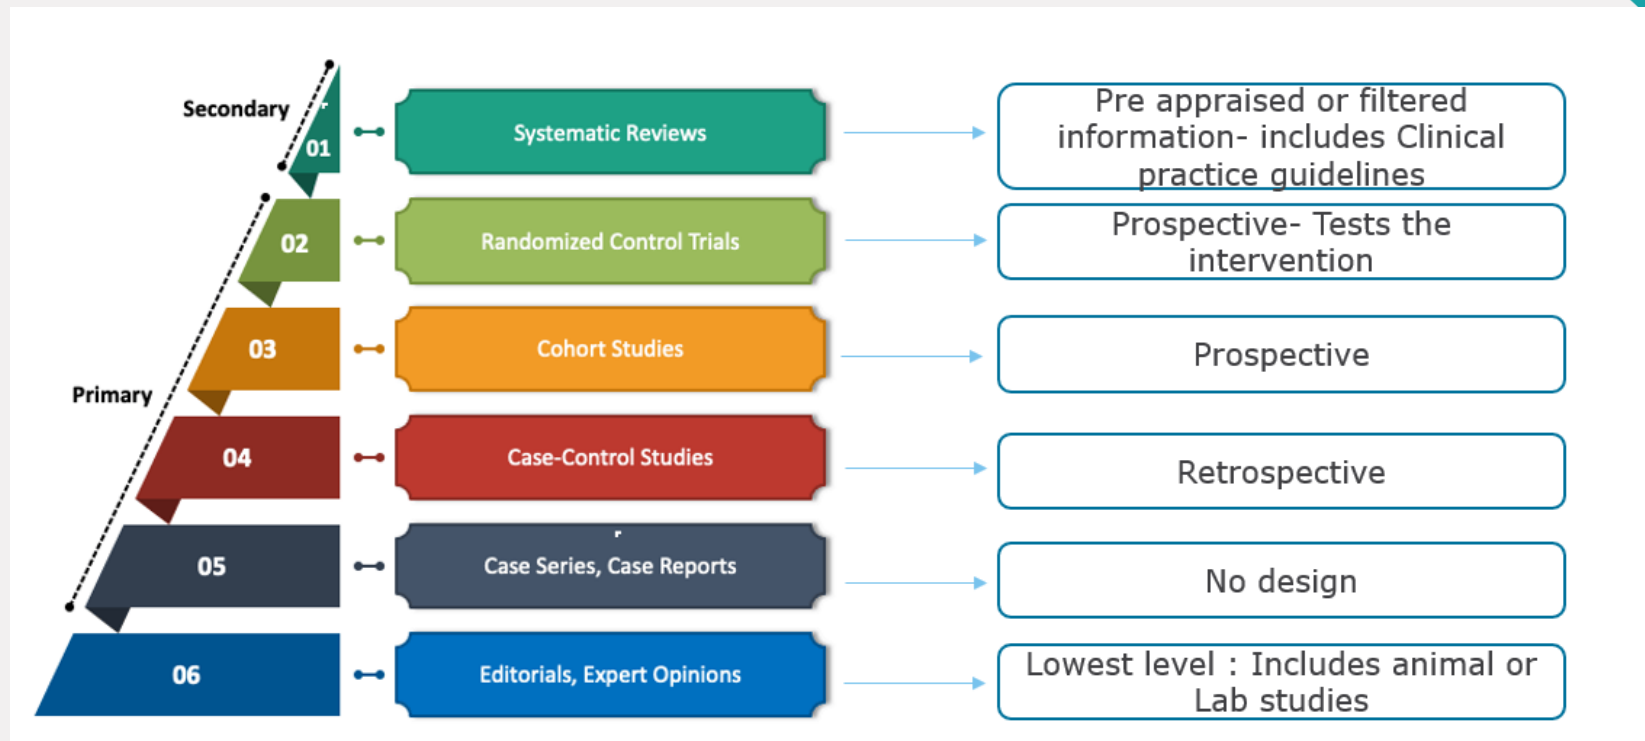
Secondary

Primary

01

Systematic Reviews

Pre appraised or filtered information- includes Clinical practice guidelines

02

Randomized Control Trials

Prospective- Tests the intervention

03

Cohort Studies

Prospective

04

Case-Control Studies

Retrospective

05

Case Series, Case Reports

No design

06

Editorials, Expert Opinions

Lowest level : Includes animal or Lab studies